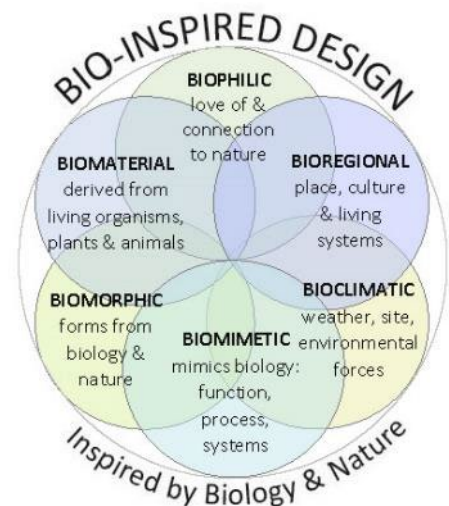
BIO-INSPIRED DESIGN

BIOPHILIC
love of & connection to nature

BIOMATERIAL
derived from living organisms, plants & animals

BIOREGIONAL
place, culture & living systems

BIOMORPHIC
forms from biology & nature

BIOCLIMATIC
weather, site, environmental forces

BIOMIMETIC
mimics biology: function, process, systems

Inspired by Biology & Nature